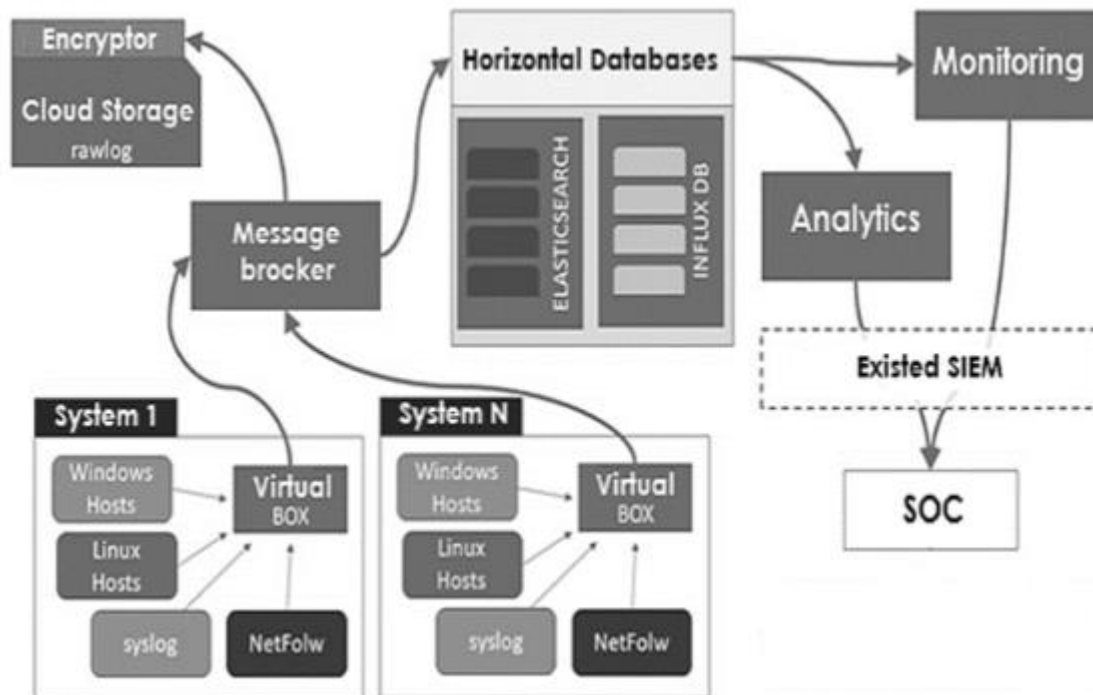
Encryptor
Cloud Storage
rawlog

Horizontal Databases
ELASTICSEARCH
INFLUX DB

Monitoring

Message brocker

Analytics

Existed SIEM

SOC

System 1
Windows Hosts
Linux Hosts
Virtual BOX
syslog
NetFolw

System N
Windows Hosts
Linux Hosts
Virtual BOX
syslog
NetFolw